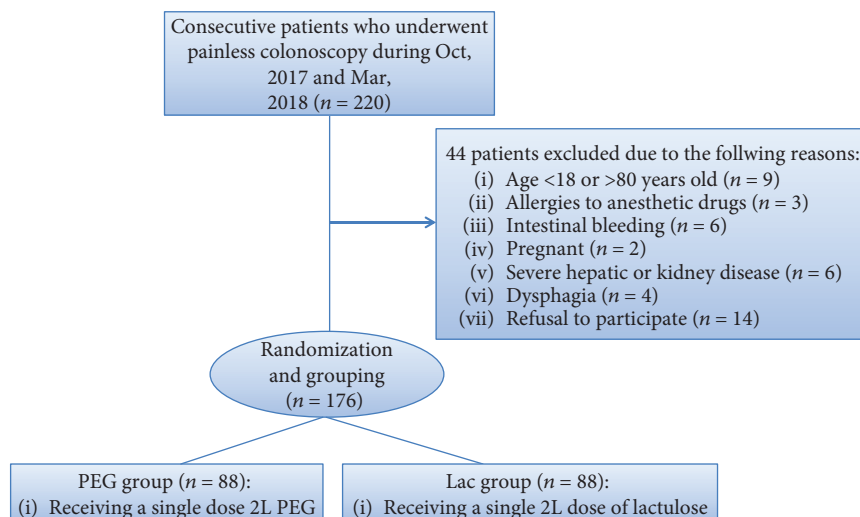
Consecutive patients who underwent painless colonoscopy during Oct, 2017 and Mar, 2018 ($n$ = 220)

44 patients excluded due to the follwing reasons:
(i) Age <18 or >80 years old ($n$ = 9)
(ii) Allergies to anesthetic drugs ($n$ = 3)
(iii) Intestinal bleeding ($n$ = 6)
(iv) Pregnant ($n$ = 2)
(v) Severe hepatic or kidney disease ($n$ = 6)
(vi) Dysphagia ($n$ = 4)
(vii) Refusal to participate ($n$ = 14)

Randomization and grouping ($n$ = 176)

PEG group ($n$ = 88):
(i) Receiving a single dose 2L PEG

Lac group ($n$ = 88):
(i) Receiving a single 2L dose of lactulose